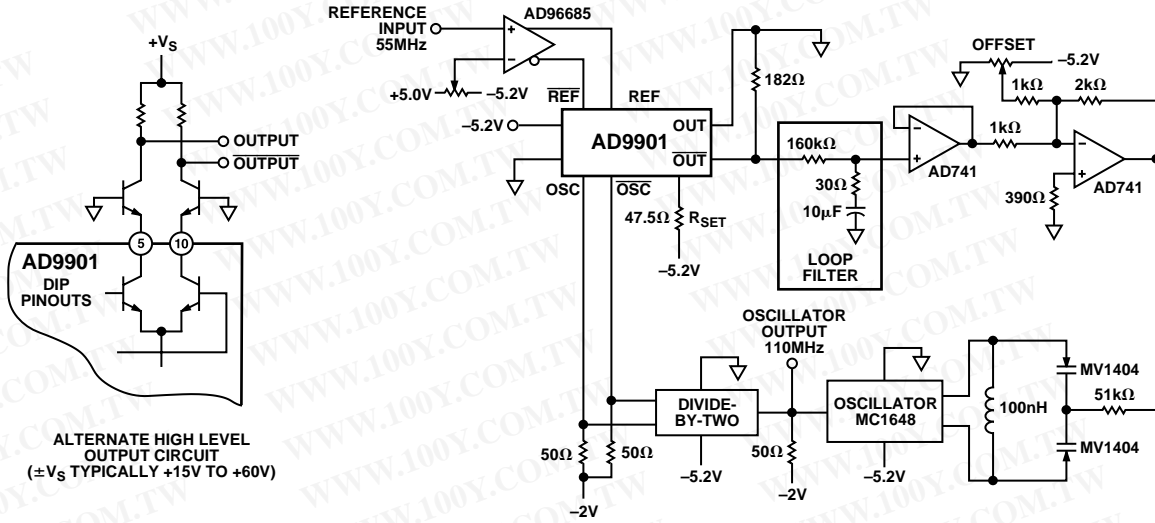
$+V_S$

OUTPUT

$\overline{OUTPUT}$

5

10

AD9901

DIP PINOUTS

ALTERNATE HIGH LEVEL OUTPUT CIRCUIT ($\pm V_S$ TYPICALLY +15V TO +60V)

REFERENCE INPUT 55MHz

AD96685

+5.0V

–5.2V

$\overline{REF}$

REF

–5.2V

AD9901

OUT

$\overline{OUT}$

OSC

$\overline{OSC}$

47.5Ω

$R_{SET}$

–5.2V

182Ω

160kΩ

30Ω

10µF

LOOP FILTER

AD741

1kΩ

OFFSET

–5.2V

1kΩ

2kΩ

390Ω

AD741

OSCILLATOR OUTPUT 110MHz

DIVIDE-BY-TWO

–5.2V

OSCILLATOR MC1648

–5.2V

100nH

MV1404

51kΩ

MV1404

50Ω

50Ω

50Ω

–2V

–2V

WWW.100Y.COM.TW